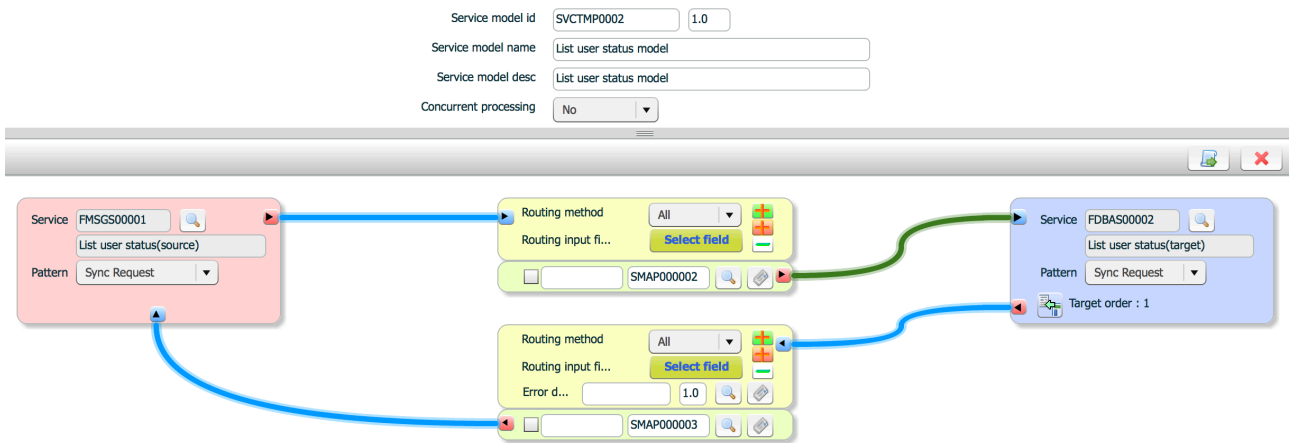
Service model id SVCTMP0002 1.0

Service model name List user status model

Service model desc List user status model

Concurrent processing No

Service FMSGS00001

List user status(source)

Pattern Sync Request

Routing method All

Routing input fi... Select field

SMAP000002

Service FDBAS00002

List user status(target)

Pattern Sync Request

Target order : 1

Routing method All

Routing input fi... Select field

Error d... 1.0

SMAP000003